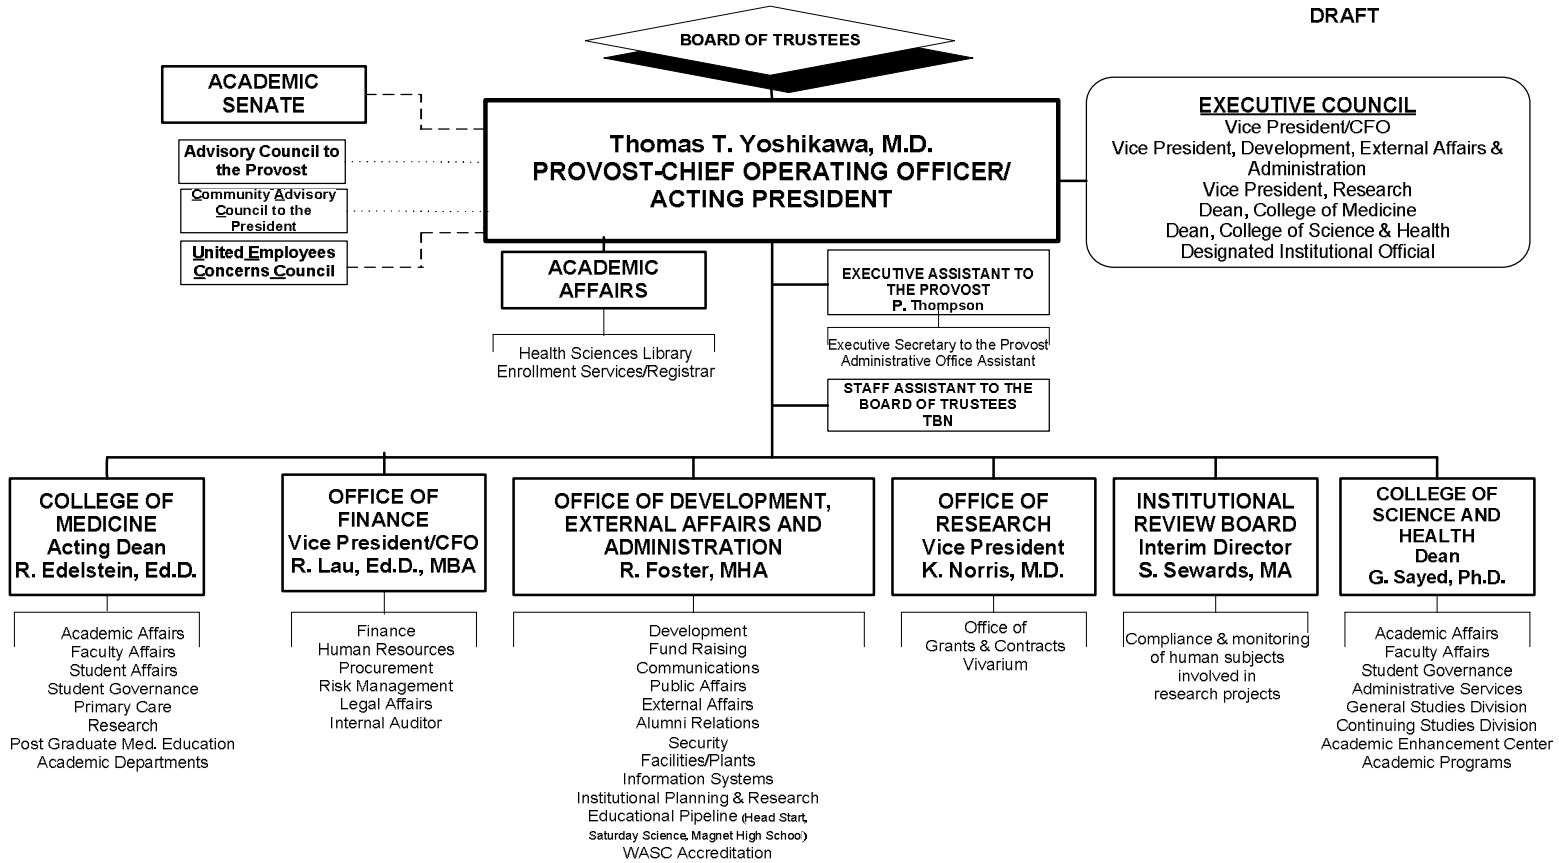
DRAFT

BOARD OF TRUSTEES

ACADEMIC SENATE

Advisory Council to the Provost

Community Advisory Council to the President

United Employees Concerns Council

Thomas T. Yoshikawa, M.D.
PROVOST-CHIEF OPERATING OFFICER/ ACTING PRESIDENT

EXECUTIVE COUNCIL
Vice President/CFO
Vice President, Development, External Affairs & Administration
Vice President, Research
Dean, College of Medicine
Dean, College of Science & Health
Designated Institutional Official

ACADEMIC AFFAIRS

Health Sciences Library
Enrollment Services/Registrar

EXECUTIVE ASSISTANT TO THE PROVOST
P. Thompson

Executive Secretary to the Provost
Administrative Office Assistant

STAFF ASSISTANT TO THE BOARD OF TRUSTEES
TBN

COLLEGE OF MEDICINE
Acting Dean
R. Edelstein, Ed.D.

Academic Affairs
Faculty Affairs
Student Affairs
Student Governance
Primary Care
Research
Post Graduate Med. Education
Academic Departments

OFFICE OF FINANCE
Vice President/CFO
R. Lau, Ed.D., MBA

Finance
Human Resources
Procurement
Risk Management
Legal Affairs
Internal Auditor

OFFICE OF DEVELOPMENT, EXTERNAL AFFAIRS AND ADMINISTRATION
R. Foster, MHA

Development
Fund Raising
Communications
Public Affairs
External Affairs
Alumni Relations
Security
Facilities/Plants
Information Systems
Institutional Planning & Research
Educational Pipeline (Head Start, Saturday Science, Magnet High School)
WASC Accreditation

OFFICE OF RESEARCH
Vice President
K. Norris, M.D.

Office of Grants & Contracts
Vivarium

INSTITUTIONAL REVIEW BOARD
Interim Director
S. Sewards, MA

Compliance & monitoring of human subjects involved in research projects

COLLEGE OF SCIENCE AND HEALTH
Dean
G. Sayed, Ph.D.

Academic Affairs
Faculty Affairs
Student Governance
Administrative Services
General Studies Division
Continuing Studies Division
Academic Enhancement Center
Academic Programs